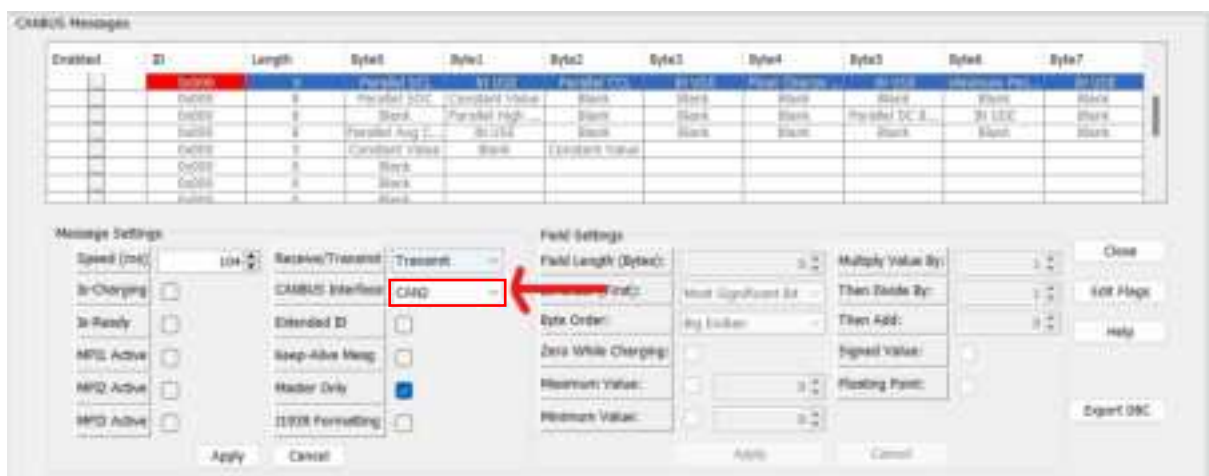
CANBUS Messages

| Enabled | ID | Length | Byte0 | Byte1 | Byte2 | Byte3 | Byte4 | Byte5 | Byte6 | Byte7 |
|---|---|---|---|---|---|---|---|---|---|---|
| | 0x000 | 8 | Parallel SOC | Bit USE | Parallel CCL | Bit USE | Pilot Charge... | Bit USE | Minimum Pro... | Bit USE |
| | 0x000 | 8 | Parallel SOC | Constant Value | Blank | Blank | Blank | Blank | Blank | Blank |
| | 0x000 | 8 | Blank | Parallel High ... | Bit USE | Blank | Blank | Parallel DC ... | Bit USE | Blank |
| | 0x000 | 8 | Parallel Avg C... | Bit USE | Blank | Blank | Blank | Blank | Blank | Blank |
| | 0x000 | 3 | Constant Value | Blank | Constant Value | | | | | |
| | 0x000 | 8 | Blank | | | | | | | |
| | 0x000 | 8 | Blank | | | | | | | |
| | 0x000 | 8 | Blank | | | | | | | |

Message Settings

Speed (ms) 104
Is-Charging
Is-Ready
MPI1 Active
MPI2 Active
MPO Active

Receive/Transmit Transmit
CANBUS Interface CAN2
Extended ID
Keep-Alive Msg
Master Only
J1939 Formatting

Apply Cancel

Field Settings

Field Length (Bytes): 1
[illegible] Most Significant Bit
Byte Order: Big Endian
Zero While Charging:
Maximum Value: 0
Minimum Value: 0

Multiply Value By: 1
Then Divide By: 1
Then Add: 0
Signed Value:
Floating Point:

Apply Cancel

Close
Edit Flags
Help
Export DBC